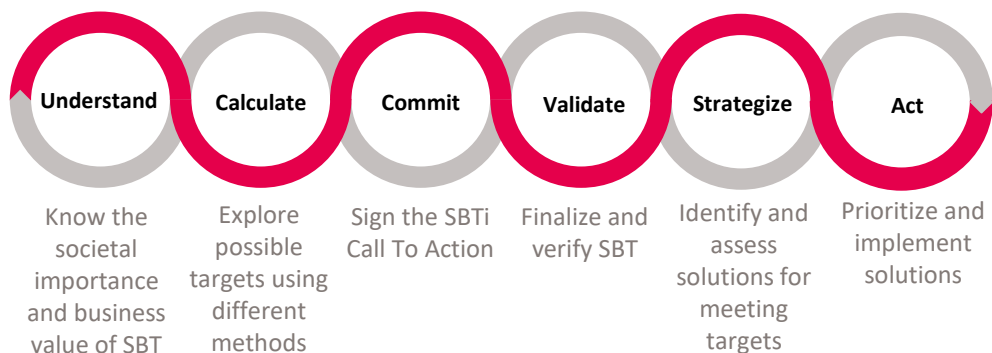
Understand

Know the societal importance and business value of SBT

Calculate

Explore possible targets using different methods

Commit

Sign the SBTi Call To Action

Validate

Finalize and verify SBT

Strategize

Identify and assess solutions for meeting targets

Act

Prioritize and implement solutions